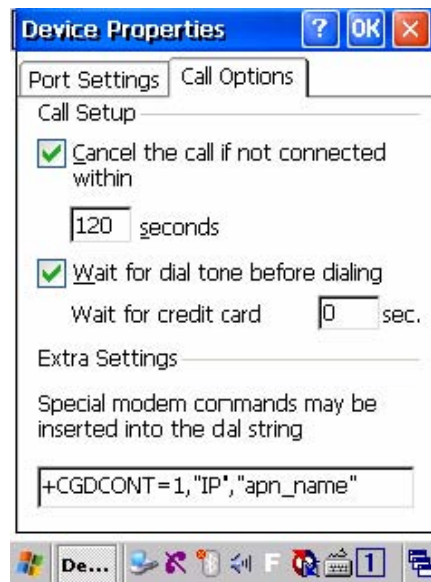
Device Properties ? OK ×

Port Settings | Call Options

Call Setup

Cancel the call if not connected within

120 seconds

Wait for dial tone before dialing

Wait for credit card 0 sec.

Extra Settings

Special modem commands may be inserted into the dal string

+CGDCONT=1,"IP","apn_name"

De... F 1